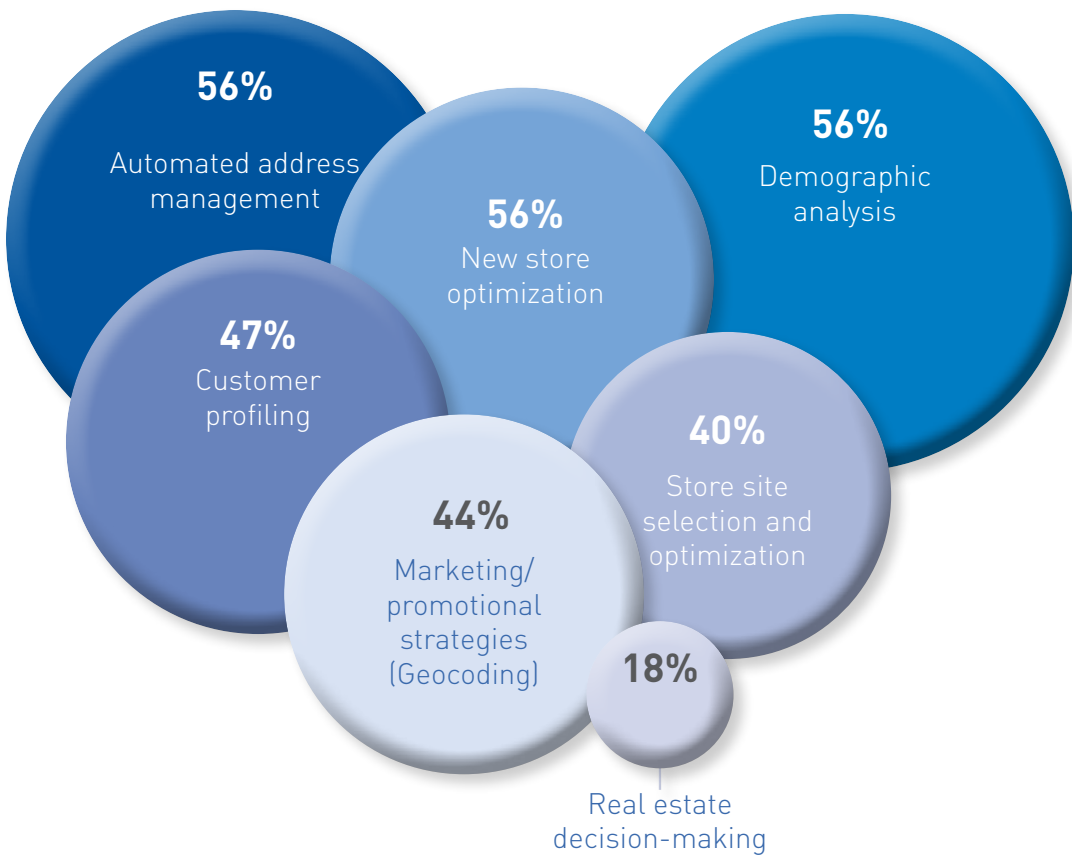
56%
Automated address management

56%
New store optimization

56%
Demographic analysis

47%
Customer profiling

40%
Store site selection and optimization

44%
Marketing/ promotional strategies (Geocoding)

18%
Real estate decision-making